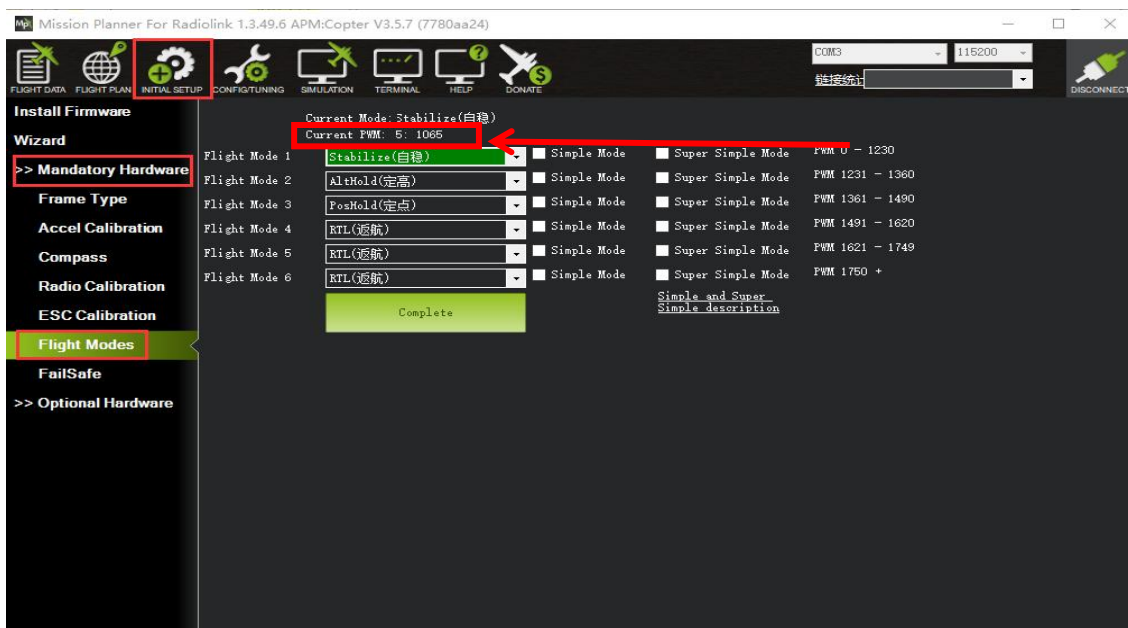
Mission Planner For Radiolink 1.3.49.6 APM:Copter V3.5.7 (7780aa24)

FLIGHT DATA FLIGHT PLAN INITIAL SETUP CONFIG/TUNING SIMULATION TERMINAL HELP DONATE

COM3 115200
链接统计
DISCONNECT

Install Firmware
Wizard
>> Mandatory Hardware
Frame Type
Accel Calibration
Compass
Radio Calibration
ESC Calibration
Flight Modes
FailSafe
>> Optional Hardware

Current Mode: Stabilize(自稳)
Current PWM: 5: 1065

| | | | | |
|---|---|---|---|---|
| Flight Mode 1 | Stabilize(自稳) | Simple Mode | Super Simple Mode | PWM 0 - 1230 |
| Flight Mode 2 | AltHold(定高) | Simple Mode | Super Simple Mode | PWM 1231 - 1360 |
| Flight Mode 3 | PosHold(定点) | Simple Mode | Super Simple Mode | PWM 1361 - 1490 |
| Flight Mode 4 | RTL(返航) | Simple Mode | Super Simple Mode | PWM 1491 - 1620 |
| Flight Mode 5 | RTL(返航) | Simple Mode | Super Simple Mode | PWM 1621 - 1749 |
| Flight Mode 6 | RTL(返航) | Simple Mode | Super Simple Mode | PWM 1750 + |

Complete

Simple and Super Simple description